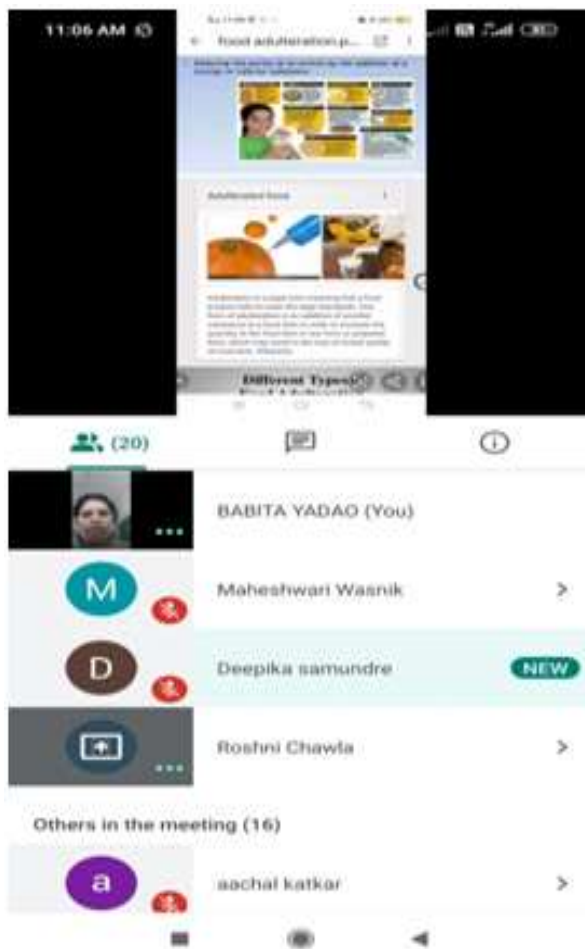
11:06 AM

food adulteration.p...

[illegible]

Adulterated food

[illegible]

Different Types

(20)

BABITA YADAO (You)

M
Maheshwari Wasnik

D
Deepika samundre
NEW

Roshni Chawla

Others in the meeting (16)

a
aachal katkar